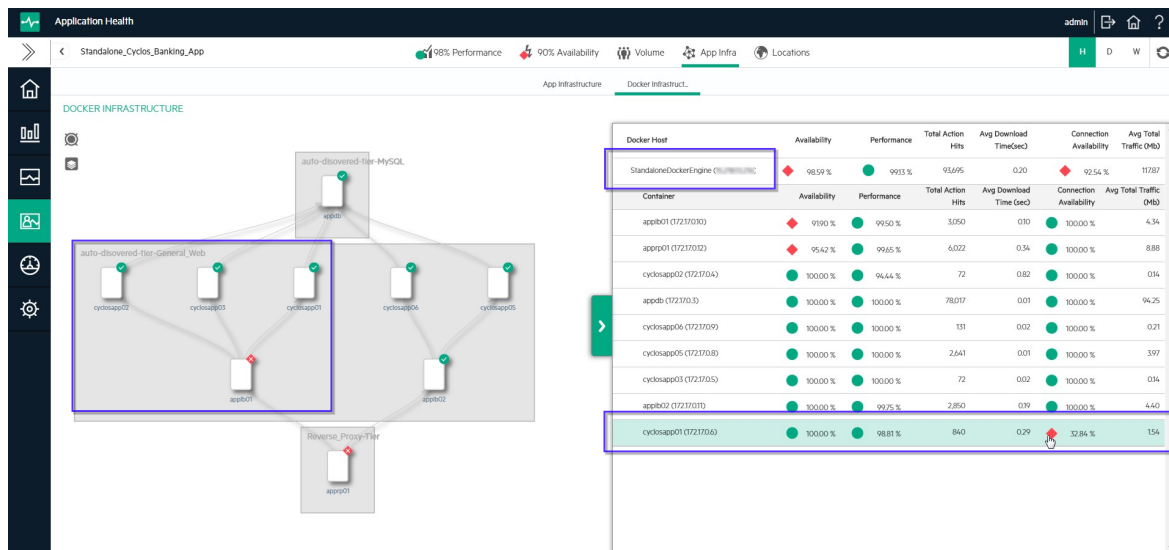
Application Health

admin

Standalone_Cyclos_Banking_App

98% Performance 90% Availability Volume App Infra Locations

H D W

App Infrastructure Docker Infrastruct...

DOCKER INFRASTRUCTURE

auto-disovered-tier-MySQL

appdb

auto-discovered-tier-General_Web

cyclosapp02 cyclosapp03 cyclosapp01 cyclosapp06 cyclosapp05

applb01 applb02

Reverse_Proxy-Tier

apprp01

| Docker Host | Availability | Performance | Total Action Hits | Avg Download Time(sec) | Connection Availability | Avg Total Traffic (Mb) |
|---|---|---|---|---|---|---|
| StandaloneDockerEngine ([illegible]) | 98.59 % | 99.13 % | 93,695 | 0.20 | 92.54 % | 117.87 |

| Container | Availability | Performance | Total Action Hits | Avg Download Time (sec) | Connection Availability | Avg Total Traffic (Mb) |
|---|---|---|---|---|---|---|
| applb01 (172.17.0.10) | 91.90 % | 99.50 % | 3,050 | 0.10 | 100.00 % | 4.34 |
| apprp01 (172.17.0.12) | 95.42 % | 99.65 % | 6,022 | 0.34 | 100.00 % | 8.88 |
| cyclosapp02 (172.17.0.4) | 100.00 % | 94.44 % | 72 | 0.82 | 100.00 % | 0.14 |
| appdb (172.17.0.3) | 100.00 % | 100.00 % | 78,017 | 0.01 | 100.00 % | 94.25 |
| cyclosapp06 (172.17.0.9) | 100.00 % | 100.00 % | 131 | 0.02 | 100.00 % | 0.21 |
| cyclosapp05 (172.17.0.8) | 100.00 % | 100.00 % | 2,641 | 0.01 | 100.00 % | 3.97 |
| cyclosapp03 (172.17.0.5) | 100.00 % | 100.00 % | 72 | 0.02 | 100.00 % | 0.14 |
| applb02 (172.17.0.11) | 100.00 % | 99.75 % | 2,850 | 0.19 | 100.00 % | 4.40 |
| cyclosapp01 (172.17.0.6) | 100.00 % | 98.81 % | 840 | 0.29 | 32.84 % | 1.54 |